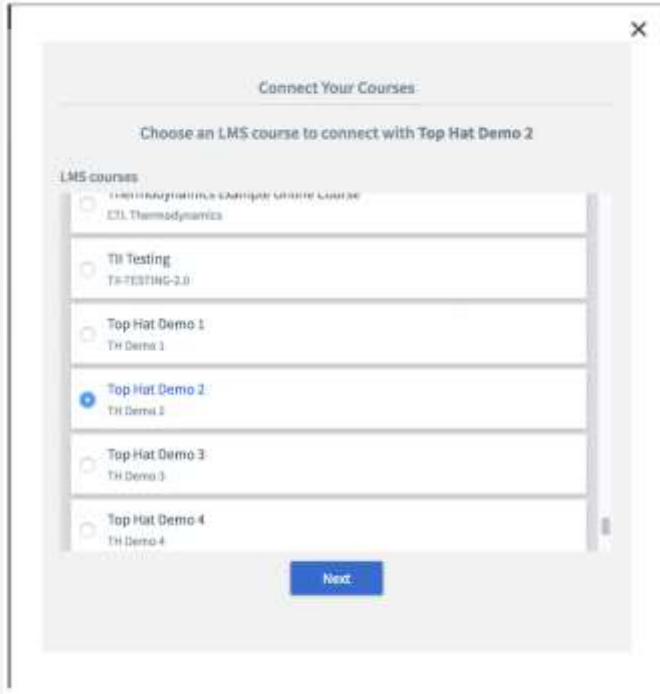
×

Connect Your Courses

Choose an LMS course to connect with Top Hat Demo 2

LMS courses

Thermodynamics Example Online Course
CTL Thermodynamics

TII Testing
TX-TESTING-2.0

Top Hat Demo 1
TH Demo 1

Top Hat Demo 2
TH Demo 2

Top Hat Demo 3
TH Demo 3

Top Hat Demo 4
TH Demo 4

Next